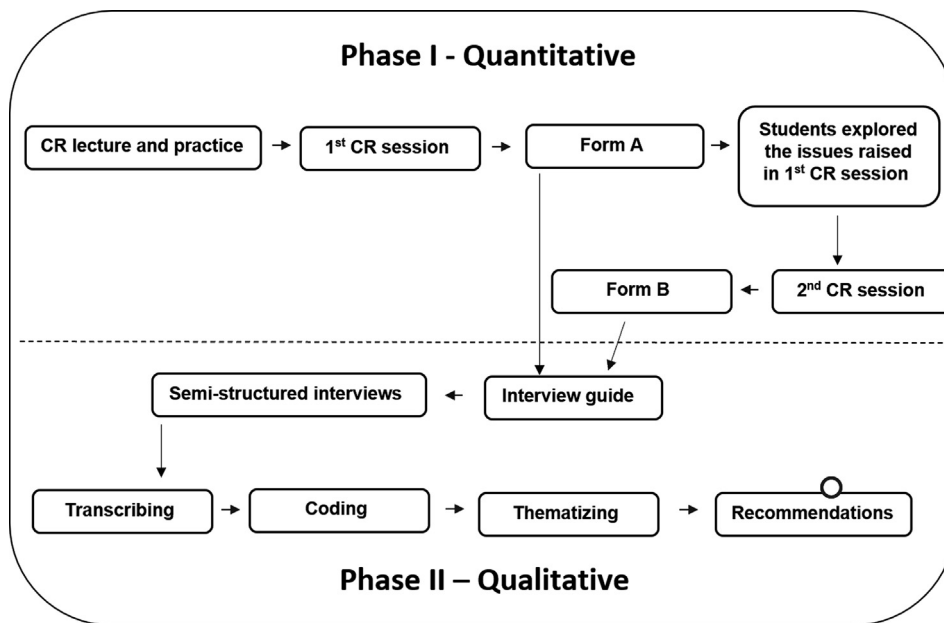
Phase I - Quantitative

CR lecture and practice

1$^{st}$ CR session

Form A

Students explored the issues raised in 1$^{st}$ CR session

2$^{nd}$ CR session

Form B

Interview guide

Semi-structured interviews

Transcribing

Coding

Thematizing

Recommendations

Phase II – Qualitative